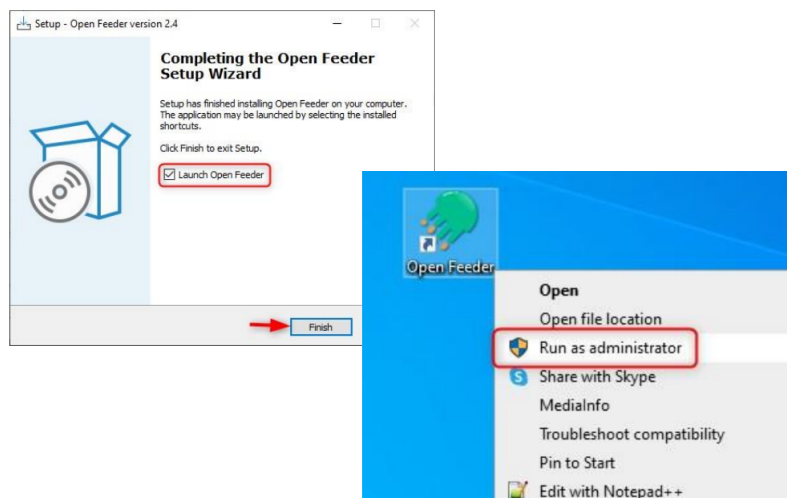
Setup - Open Feeder version 2.4

Completing the Open Feeder Setup Wizard

Setup has finished installing Open Feeder on your computer. The application may be launched by selecting the installed shortcuts.

Click Finish to exit Setup.

Launch Open Feeder

Finish

Open Feeder

Open
Open file location
Run as administrator
Share with Skype
MediaInfo
Troubleshoot compatibility
Pin to Start
Edit with Notepad++